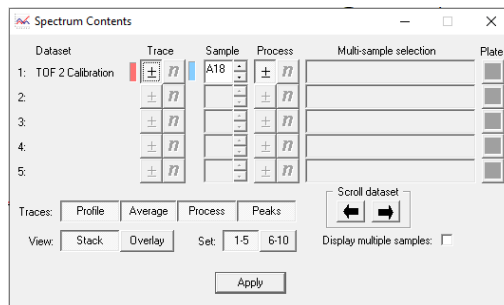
Spectrum Contents

| | Dataset | Trace | | Sample | Process | | Multi-sample selection | Plate |
|---|---|---|---|---|---|---|---|---|
| 1: | TOF 2 Calibration | ± | n | A18 | ± | n | | |
| 2: | | ± | n | | ± | n | | |
| 3: | | ± | n | | ± | n | | |
| 4: | | ± | n | | ± | n | | |
| 5: | | ± | n | | ± | n | | |

Traces: Profile Average Process Peaks

Scroll dataset

View: Stack Overlay Set: 1-5 6-10 Display multiple samples:

Apply